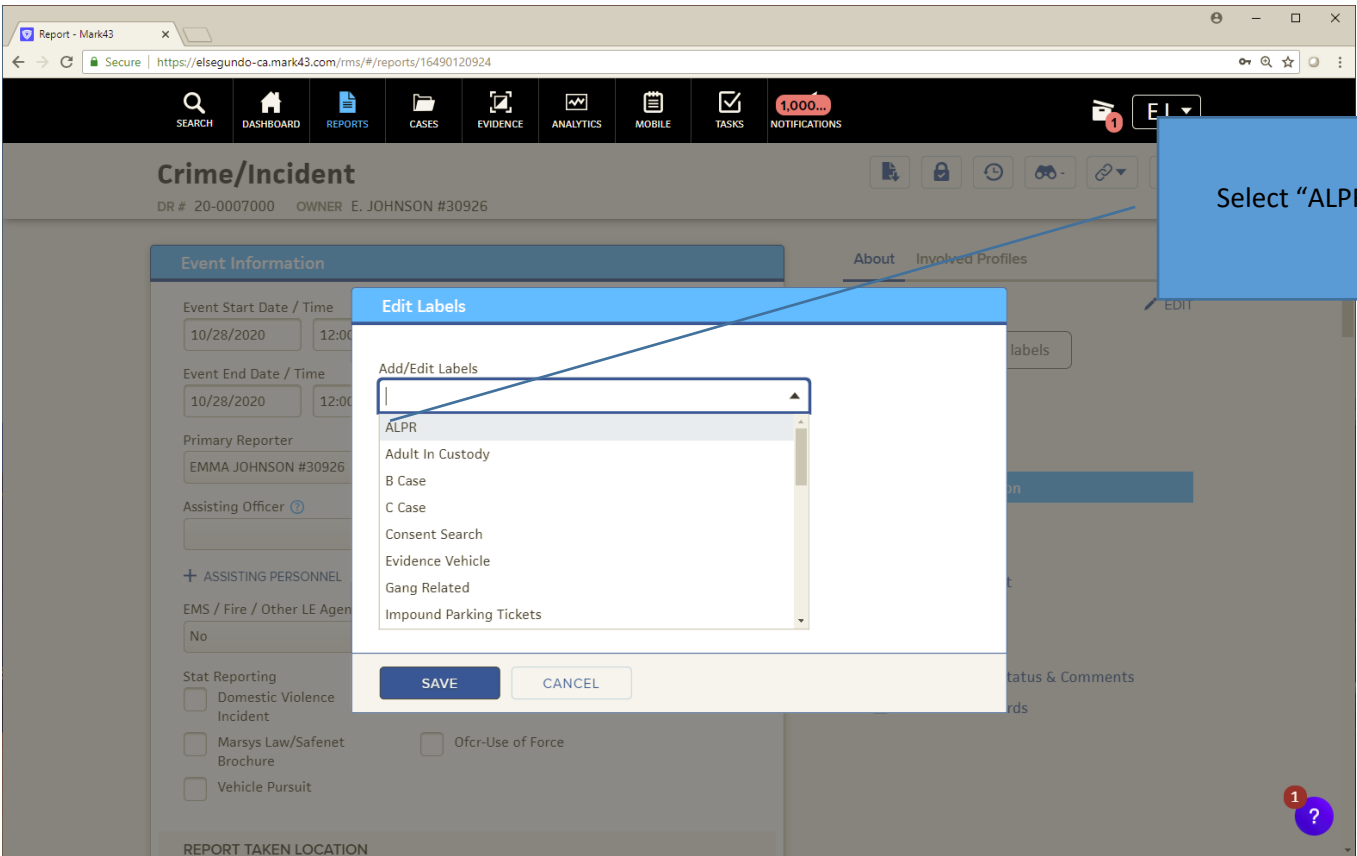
Report - Mark43 ×

Secure | https://elsegundo-ca.mark43.com/rms/#/reports/16490120924

SEARCH DASHBOARD REPORTS CASES EVIDENCE ANALYTICS MOBILE TASKS 1,000... NOTIFICATIONS

1 EJ

Crime/Incident
DR # 20-0007000 OWNER E. JOHNSON #30926

Select "ALPI

Event Information

About Involved Profiles

EDIT

labels

Event Start Date / Time
10/28/2020 12:0

Event End Date / Time
10/28/2020 12:0

Primary Reporter
EMMA JOHNSON #30926

Assisting Officer

+ ASSISTING PERSONNEL

EMS / Fire / Other LE Agen
No

Stat Reporting
Domestic Violence Incident
Marsys Law/Safenet Brochure
Ofcr-Use of Force
Vehicle Pursuit

REPORT TAKEN LOCATION

Edit Labels

Add/Edit Labels

ALPR
Adult In Custody
B Case
C Case
Consent Search
Evidence Vehicle
Gang Related
Impound Parking Tickets

SAVE CANCEL

on

t

tatus & Comments

rds

1
?